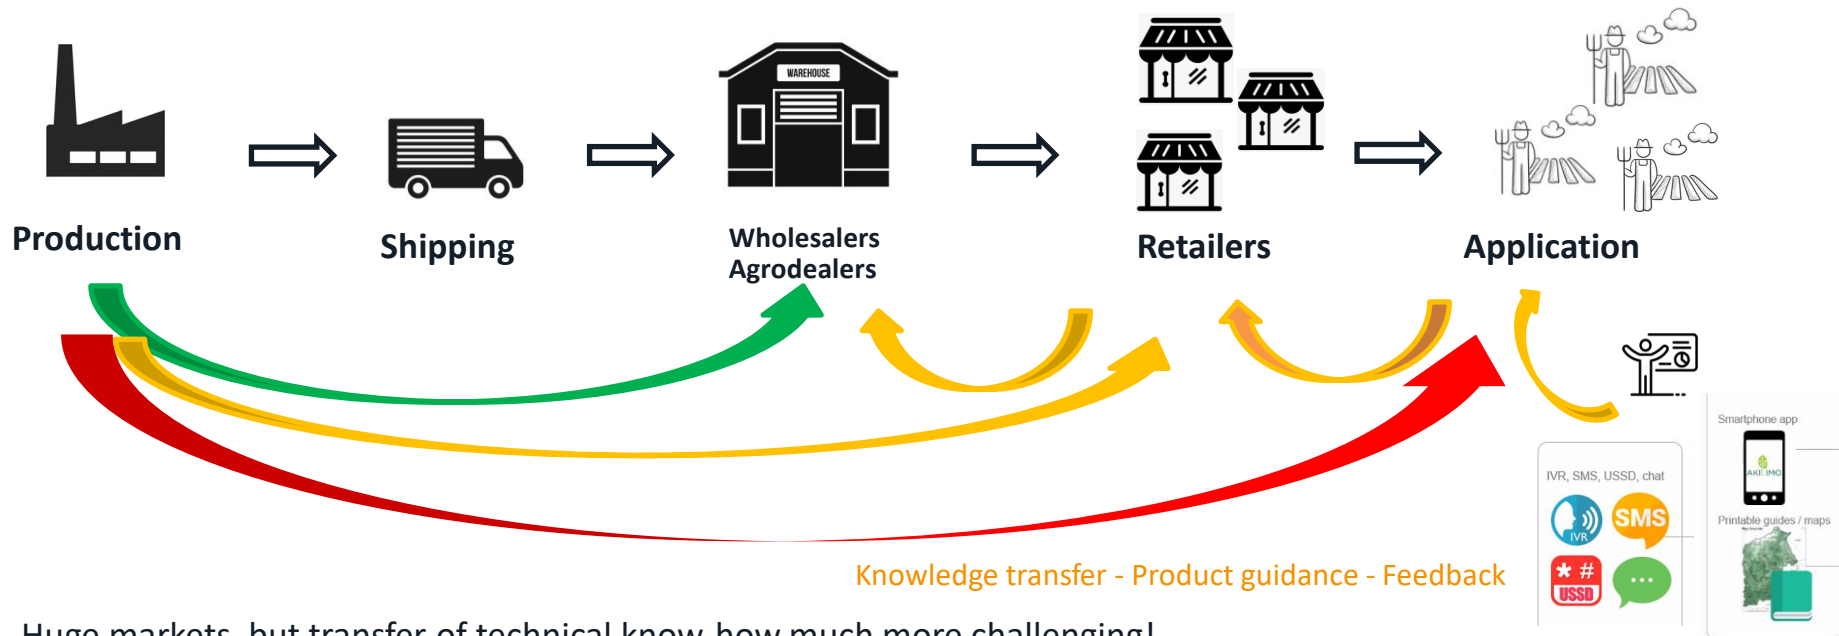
WAREHOUSE

Production

Shipping

Wholesalers Agrodealers

Retailers

Application

Smartphone app

AKILIMO

IVR, SMS, USSD, chat

SMS

IVR

* #

USSD

Printable guides / maps

Knowledge transfer - Product guidance - Feedback

Huge markets, but transfer of technical know-how much more challenging!